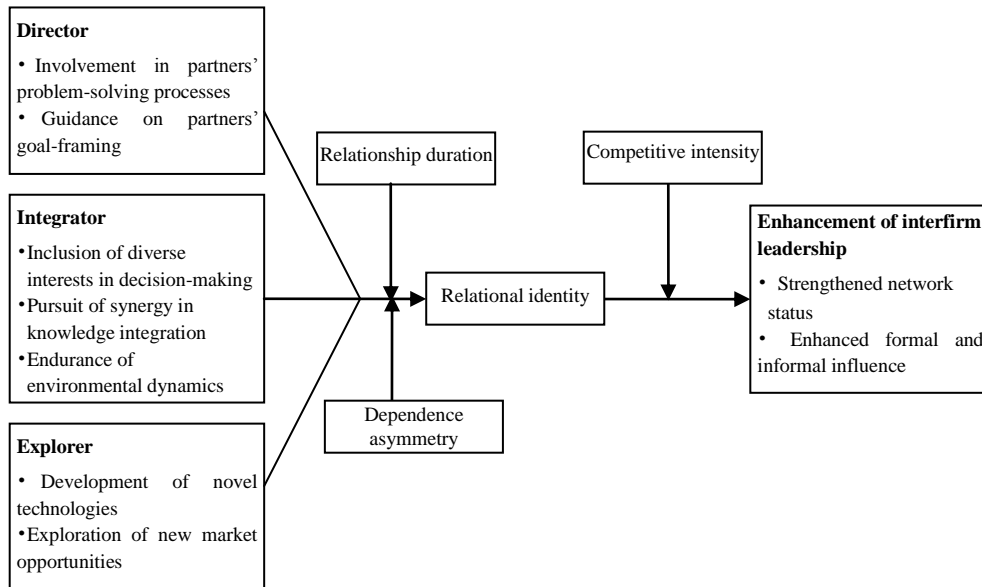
**Director**

• Involvement in partners' problem-solving processes
• Guidance on partners' goal-framing

**Integrator**

•Inclusion of diverse interests in decision-making
•Pursuit of synergy in knowledge integration
•Endurance of environmental dynamics

**Explorer**

• Development of novel technologies
•Exploration of new market opportunities

Relationship duration

Dependence asymmetry

Relational identity

Competitive intensity

**Enhancement of interfirm leadership**

• Strengthened network status
• Enhanced formal and informal influence